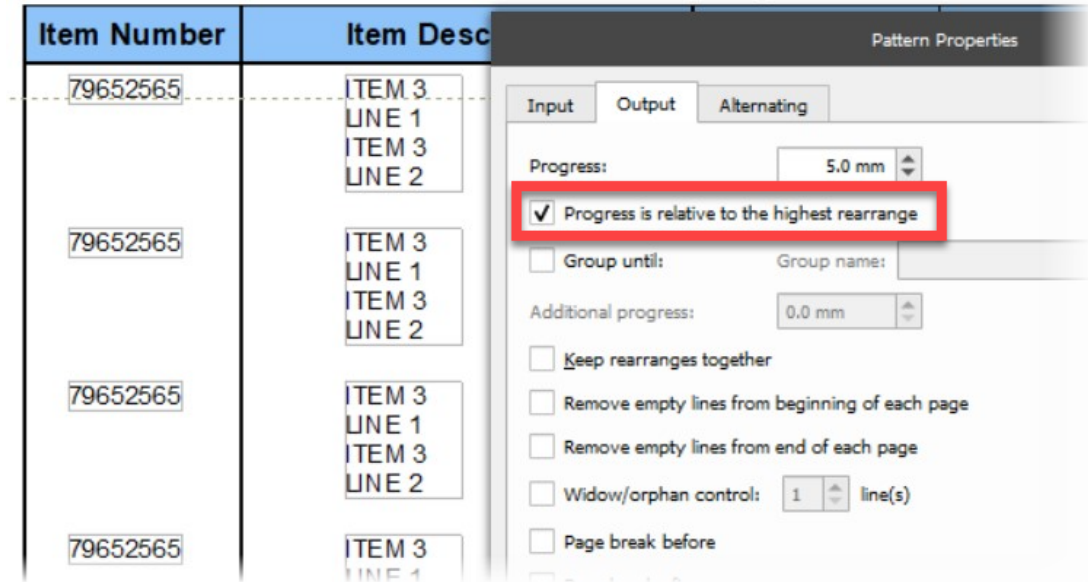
| Item Number | Item Desc |
|---|---|
| 79652565 | ITEM 3 LINE 1 ITEM 3 LINE 2 |
| 79652565 | ITEM 3 LINE 1 ITEM 3 LINE 2 |
| 79652565 | ITEM 3 LINE 1 ITEM 3 LINE 2 |
| 79652565 | ITEM 3 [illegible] |

Pattern Properties

Input
Output
Alternating

Progress: 5.0 mm

Progress is relative to the highest rearrange

Group until: Group name:

Additional progress: 0.0 mm

Keep rearranges together

Remove empty lines from beginning of each page

Remove empty lines from end of each page

Widow/orphan control: 1 line(s)

Page break before